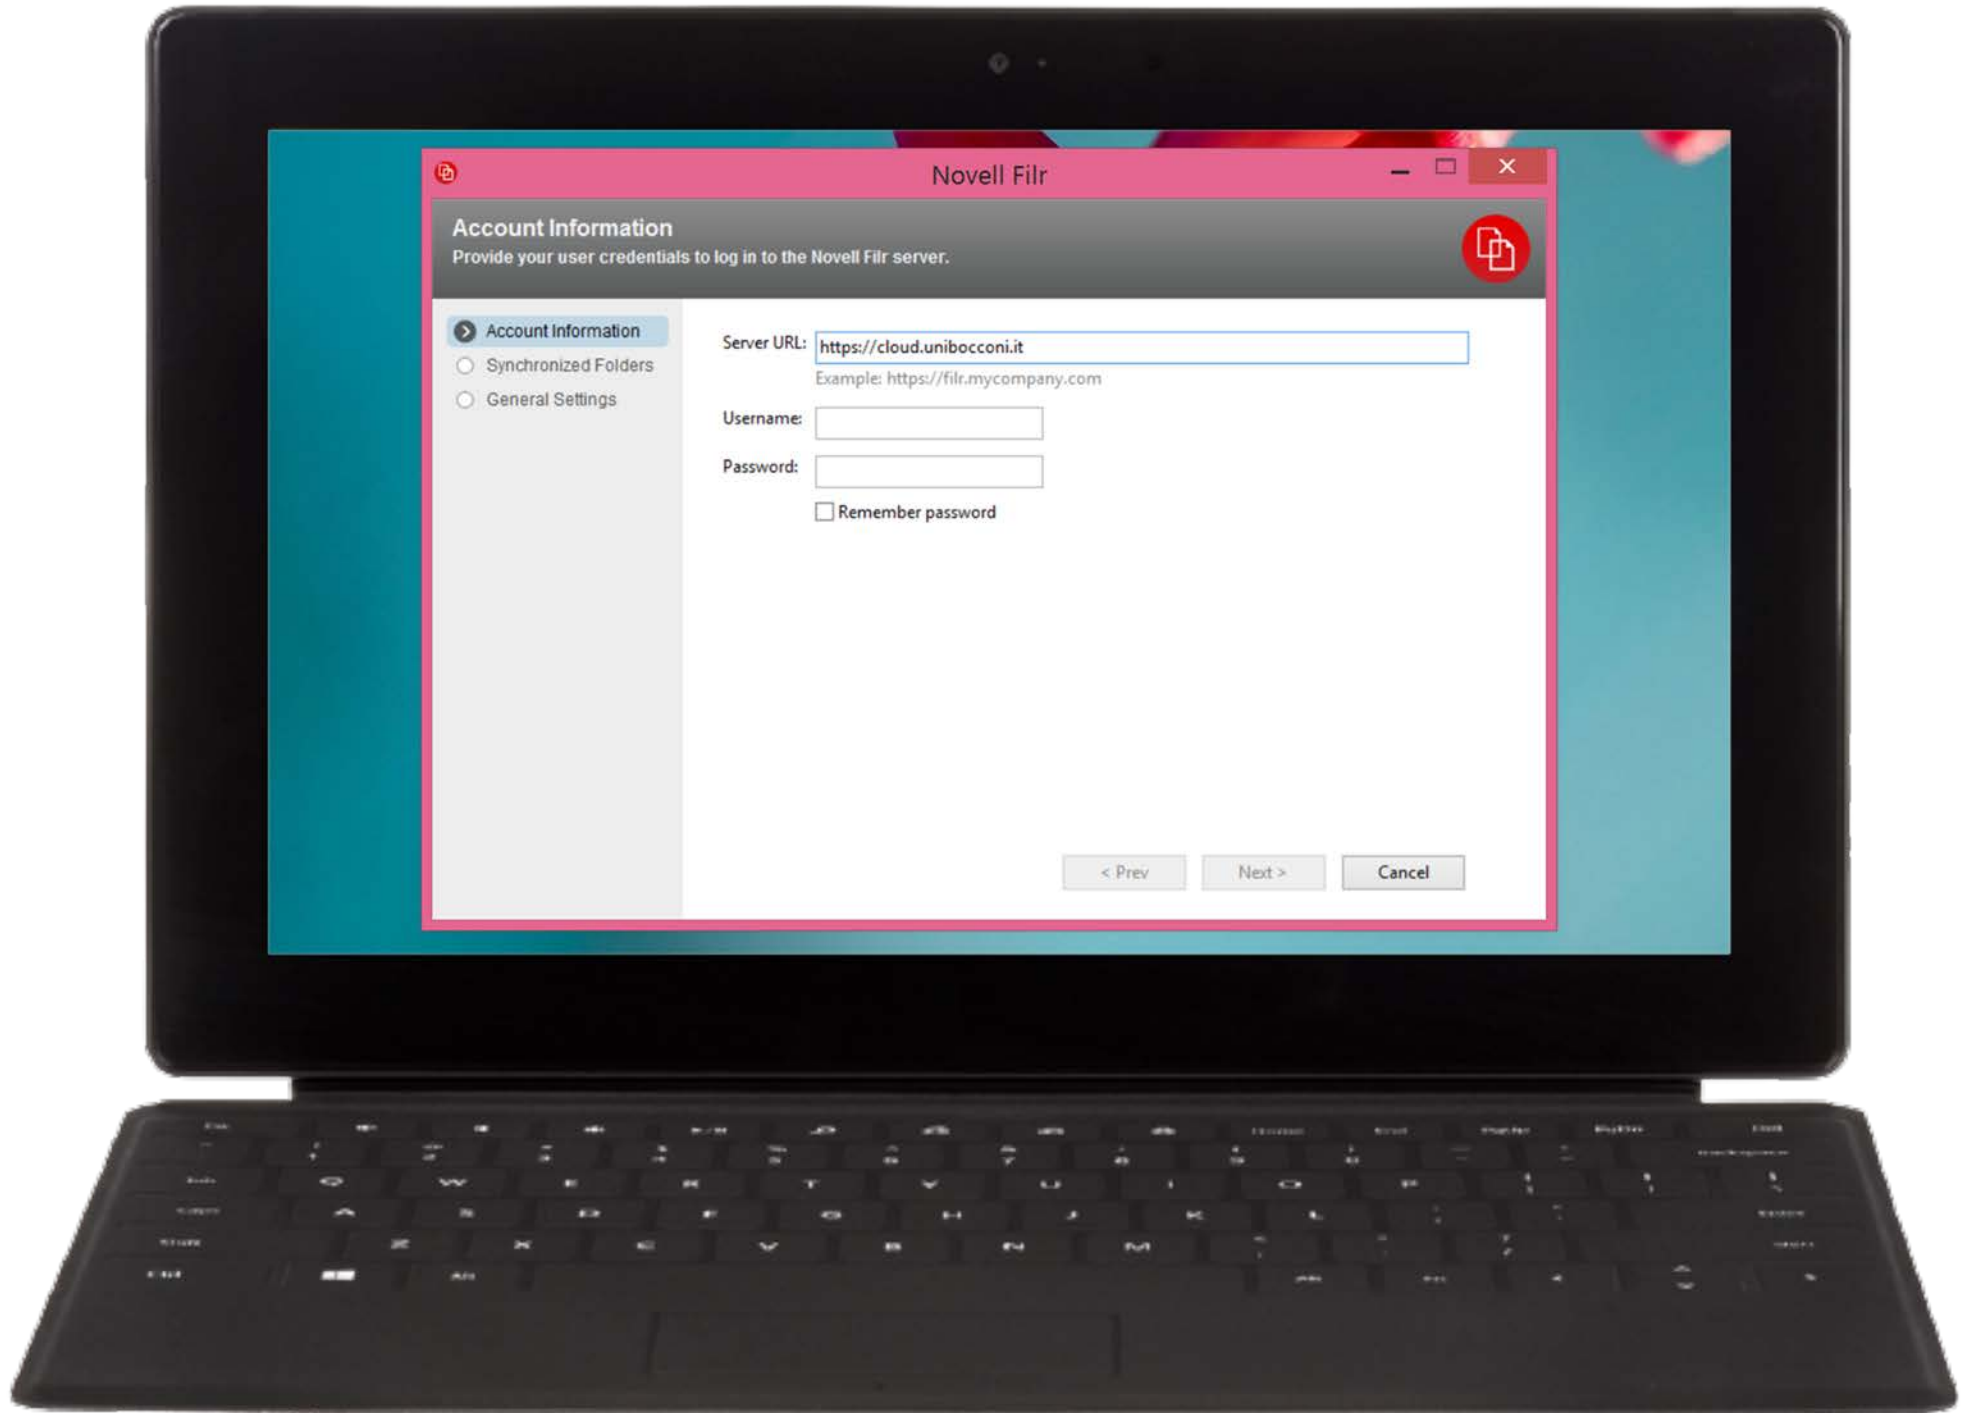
Novell Filr

Account Information
Provide your user credentials to log in to the Novell Filr server.

Account Information
Synchronized Folders
General Settings

Server URL: https://cloud.unibocconi.it
Example: https://filr.mycompany.com
Username:
Password:
Remember password

< Prev
Next >
Cancel